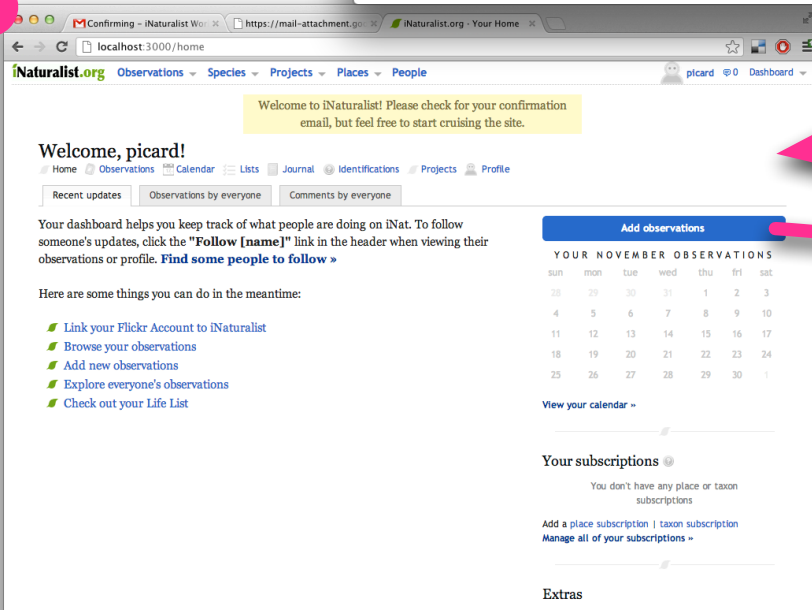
Confirming – iNaturalist Wor ×   https://mail-attachment.goo ×   iNaturalist.org - Your Home ×

localhost:3000/home

iNaturalist.org   Observations ▾   Species ▾   Projects ▾   Places ▾   People   picard   0   Dashboard ▾

Welcome to iNaturalist! Please check for your confirmation email, but feel free to start cruising the site.

Welcome, picard!

Home   Observations   Calendar   Lists   Journal   Identifications   Projects   Profile

Recent updates   Observations by everyone   Comments by everyone

Your dashboard helps you keep track of what people are doing on iNat. To follow someone's updates, click the "Follow [name]" link in the header when viewing their observations or profile. Find some people to follow »

Here are some things you can do in the meantime:

Link your Flickr Account to iNaturalist
Browse your observations
Add new observations
Explore everyone's observations
Check out your Life List

Add observations

YOUR NOVEMBER OBSERVATIONS

| sun | mon | tue | wed | thu | fri | sat |
|---|---|---|---|---|---|---|
| 28 | 29 | 30 | 31 | 1 | 2 | 3 |
| 4 | 5 | 6 | 7 | 8 | 9 | 10 |
| 11 | 12 | 13 | 14 | 15 | 16 | 17 |
| 18 | 19 | 20 | 21 | 22 | 23 | 24 |
| 25 | 26 | 27 | 28 | 29 | 30 | 1 |

View your calendar »

Your subscriptions

You don't have any place or taxon subscriptions

Add a place subscription | taxon subscription
Manage all of your subscriptions »

Extras